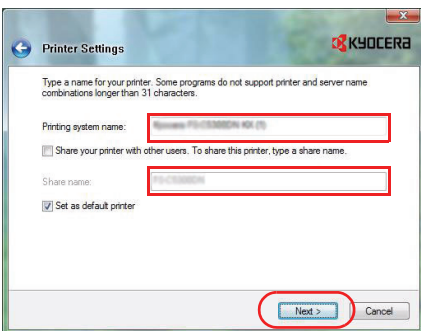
Printer Settings

KYOCERA

Type a name for your printer. Some programs do not support printer and server name combinations longer than 31 characters.

Printing system name: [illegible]

Share your printer with other users. To share this printer, type a share name.

Share name: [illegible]

Set as default printer

Next >

Cancel